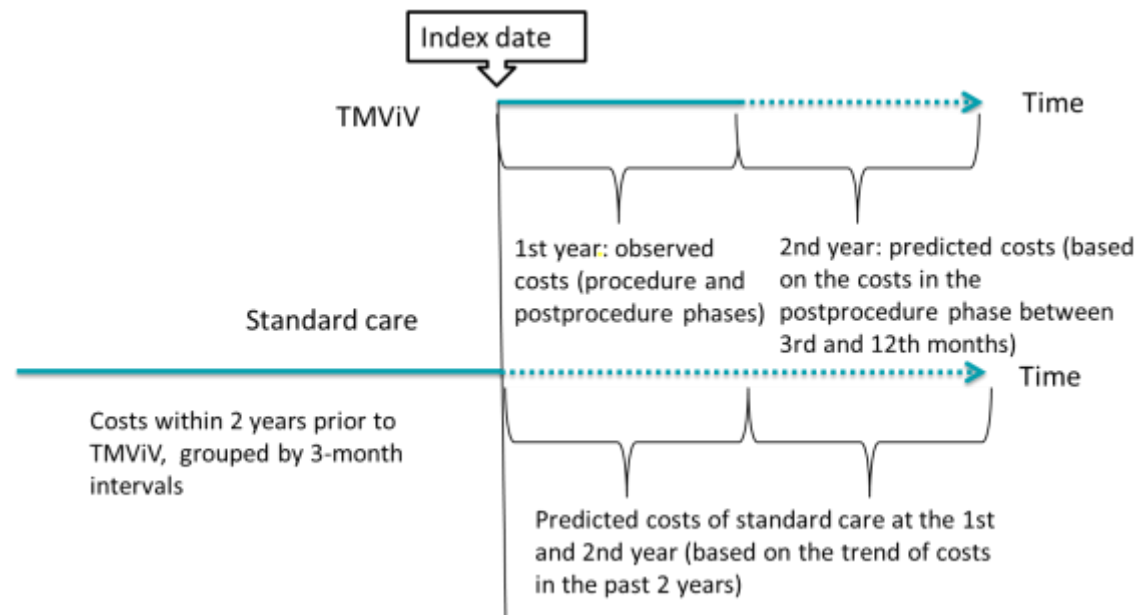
Index date

TMViV

Time

1st year: observed costs (procedure and postprocedure phases)

2nd year: predicted costs (based on the costs in the postprocedure phase between 3rd and 12th months)

Standard care

Time

Costs within 2 years prior to TMViV, grouped by 3-month intervals

Predicted costs of standard care at the 1st and 2nd year (based on the trend of costs in the past 2 years)